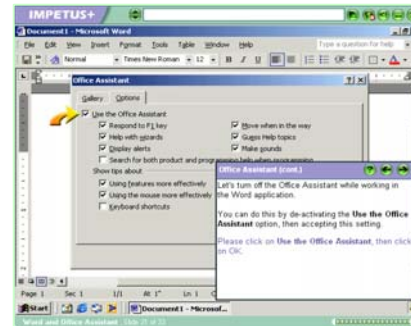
IMPETUS+

Document1 - Microsoft Word

File Edit View Insert Format Tools Table Window Help

Type a question for help

Normal

Times New Roman

12

B I U

Office Assistant

Gallery Options

Use the Office Assistant

Respond to F1 key

Help with wizards

Display alerts

Search for both product and programming help when programming

Move when in the way

Guess Help topics

Make sounds

Show tips about

Using features more effectively

Using the mouse more effectively

Keyboard shortcuts

Office Assistant (cont.)

Let's turn off the Office Assistant while working in the Word application.

You can do this by de-activating the Use the Office Assistant option, then accepting this setting.

Please click on Use the Office Assistant, then click on OK.

Page 1 Sec 1 1/1 At 1" Ln 1

Start

Document1 - Microsof...

Word and Office Assistant Slide 21 of 23